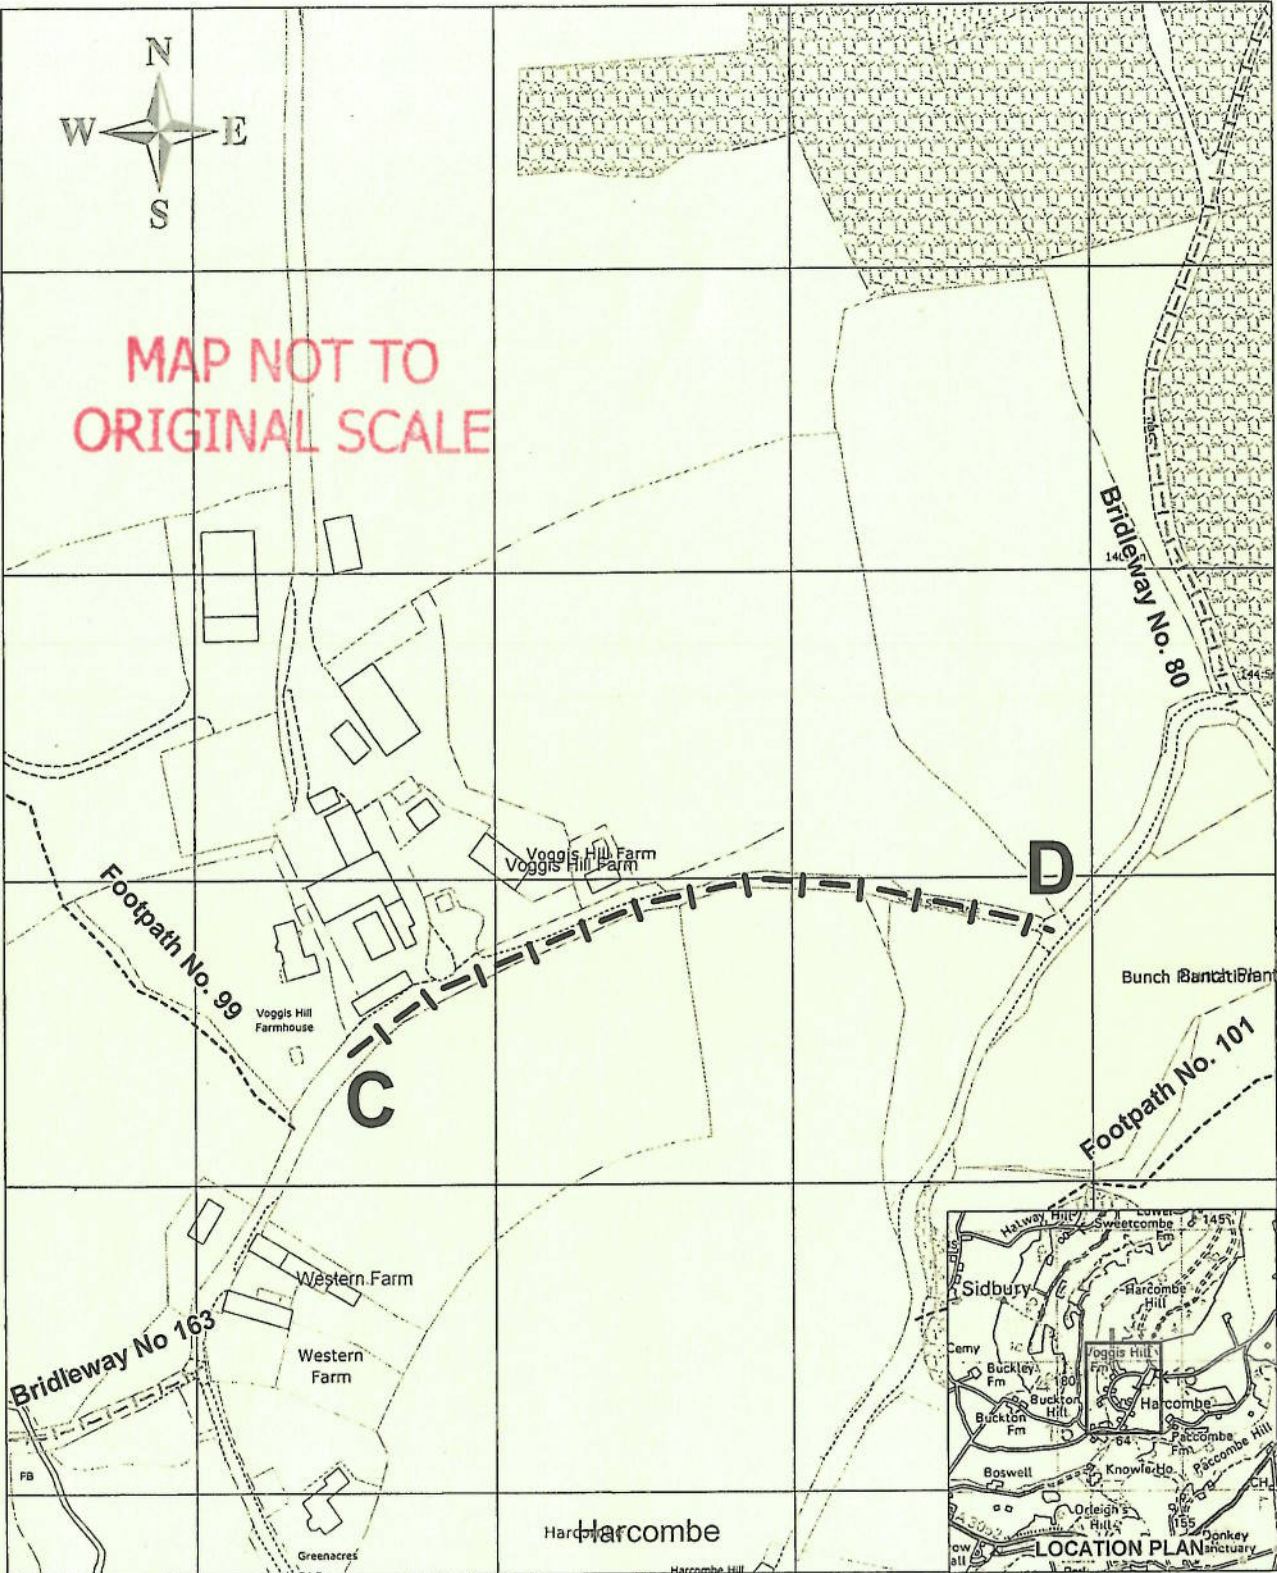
N
W
E
S

MAP NOT TO ORIGINAL SCALE

Bridleway No. 80

140

144

Voggis Hill Farm
Voggis Hill Farm

D

Footpath No. 99

Voggis Hill Farmhouse

Bunch Plantation

Footpath No. 101

C

Western Farm

Western Farm

Bridleway No 163

FB

Greenacres

Harcombe

Harcombe Hill

Halway Hill
Lower Sweetcombe Fm
145
Sidbury
Harcombe Hill
Cemy
Voggis Hill Fm
Buckley's Fm
180
Buckton Hill
Harcombe
Buckton Fm
64
Paccombe Fm
Paccombe Hill
Boswell
Knowle Ho
CH
Orleigh's Hill
155
A 3052
Donkey Sanctuary
LOCATION PLAN